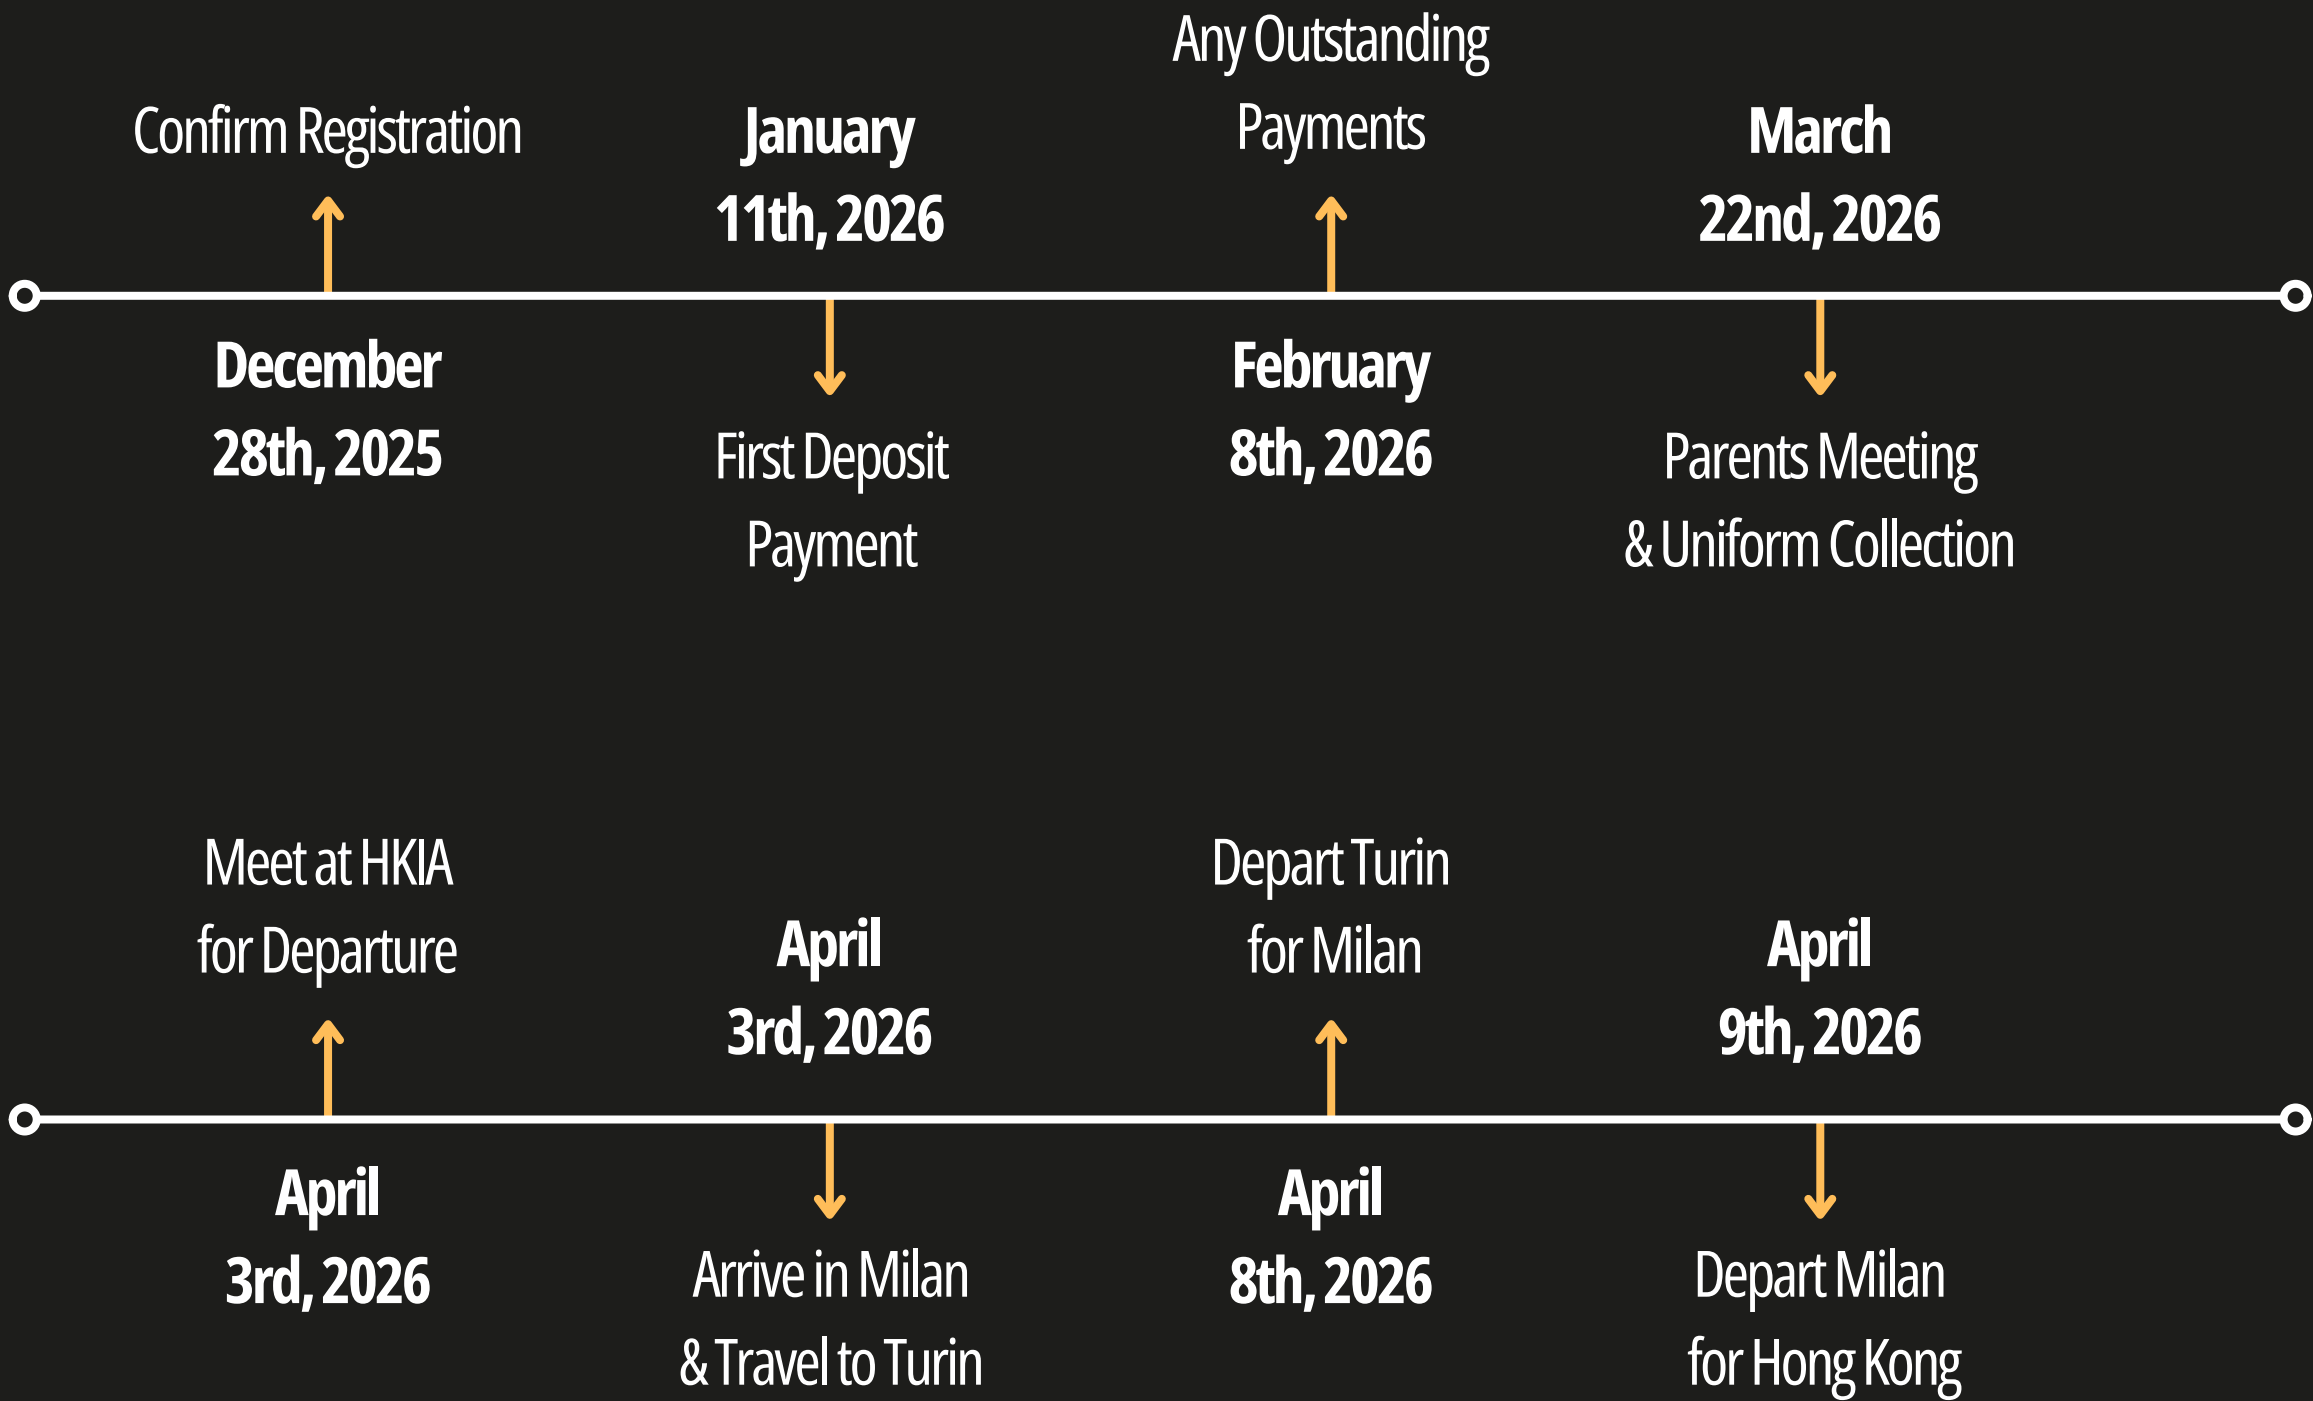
Confirm Registration

December 28th, 2025

January 11th, 2026

First Deposit Payment

Any Outstanding Payments

February 8th, 2026

March 22nd, 2026

Parents Meeting & Uniform Collection

Meet at HKIA for Departure

April 3rd, 2026

April 3rd, 2026

Arrive in Milan & Travel to Turin

Depart Turin for Milan

April 8th, 2026

April 9th, 2026

Depart Milan for Hong Kong